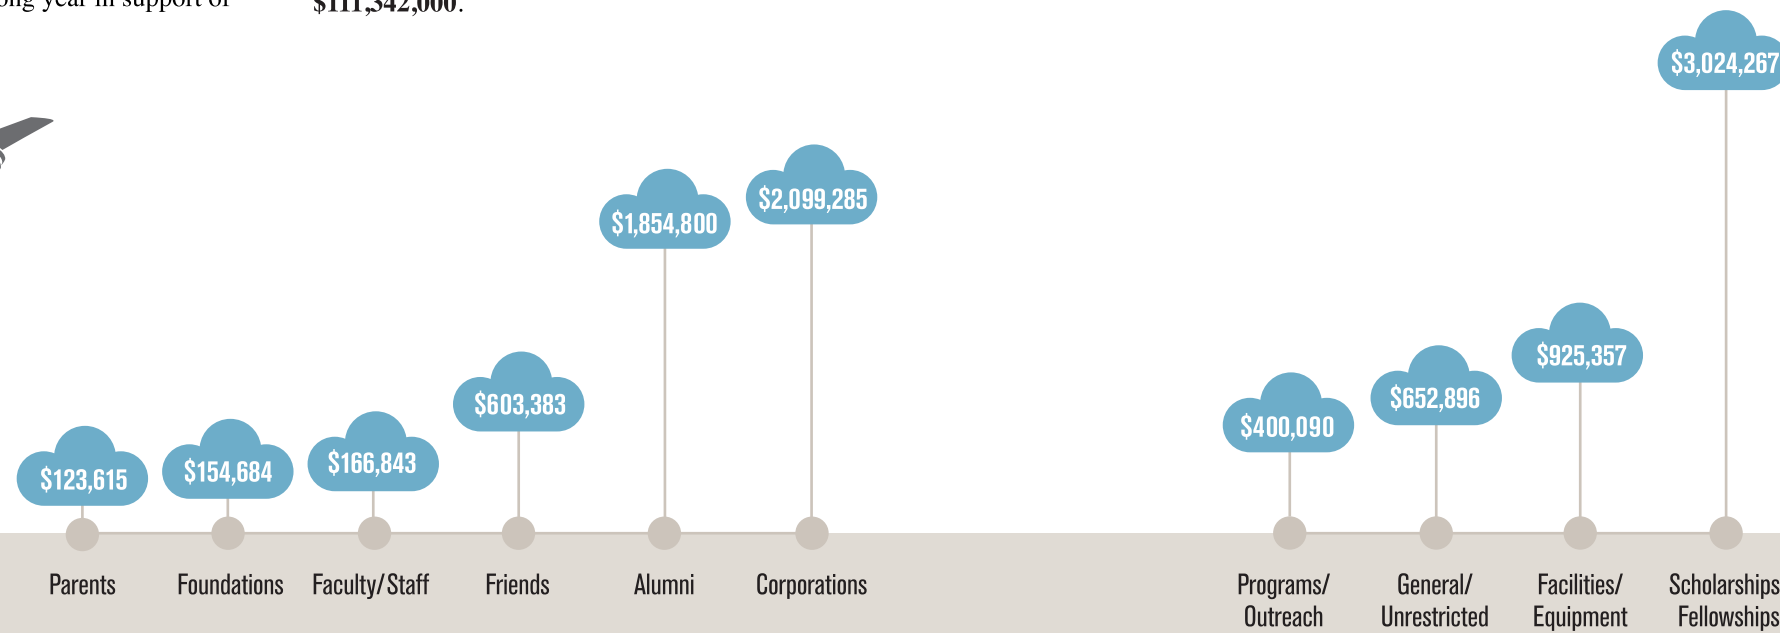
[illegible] year in support of

$111,342,000.

$123,615

$154,684

$166,843

$603,383

$1,854,800

$2,099,285

$400,090

$652,896

$925,357

$3,024,267

Parents

Foundations

Faculty/Staff

Friends

Alumni

Corporations

Programs/ Outreach

General/ Unrestricted

Facilities/ Equipment

Scholarships Fellowships